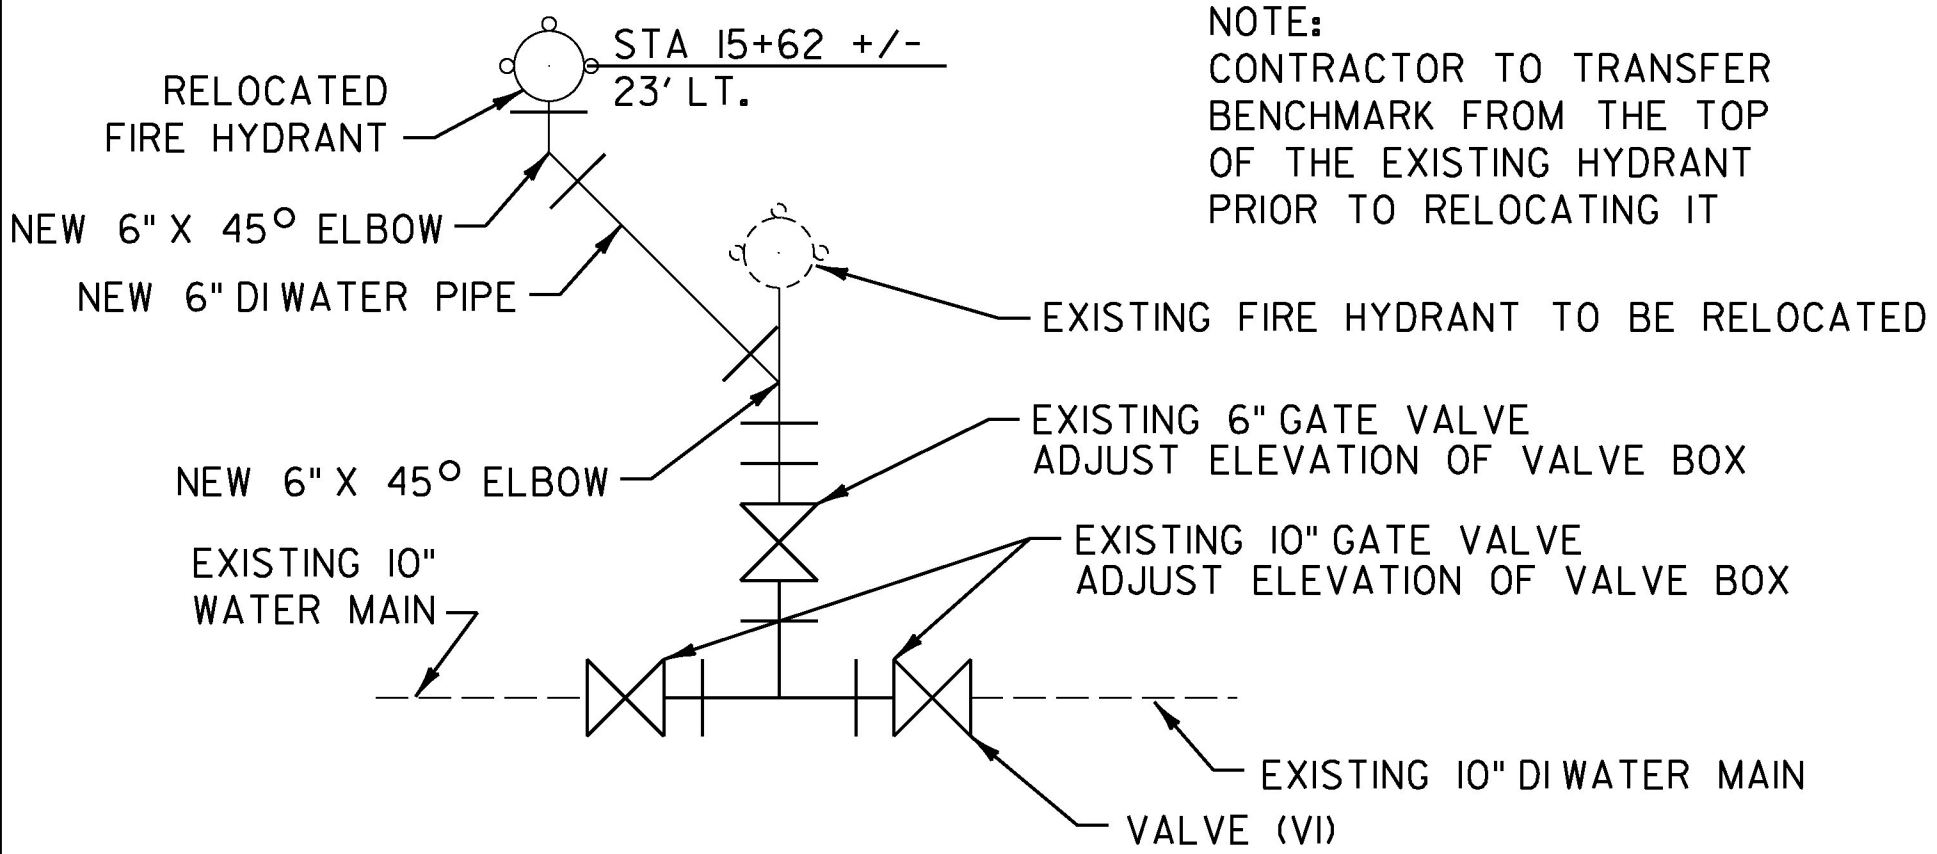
STA 15+62 +/-
23' LT.

RELOCATED
FIRE HYDRANT

NOTE:
CONTRACTOR TO TRANSFER BENCHMARK FROM THE TOP OF THE EXISTING HYDRANT PRIOR TO RELOCATING IT

NEW 6" X 45° ELBOW

NEW 6" DI WATER PIPE

EXISTING FIRE HYDRANT TO BE RELOCATED

EXISTING 6" GATE VALVE
ADJUST ELEVATION OF VALVE BOX

NEW 6" X 45° ELBOW

EXISTING 10" GATE VALVE
ADJUST ELEVATION OF VALVE BOX

EXISTING 10"
WATER MAIN

EXISTING 10" DI WATER MAIN

VALVE (VI)